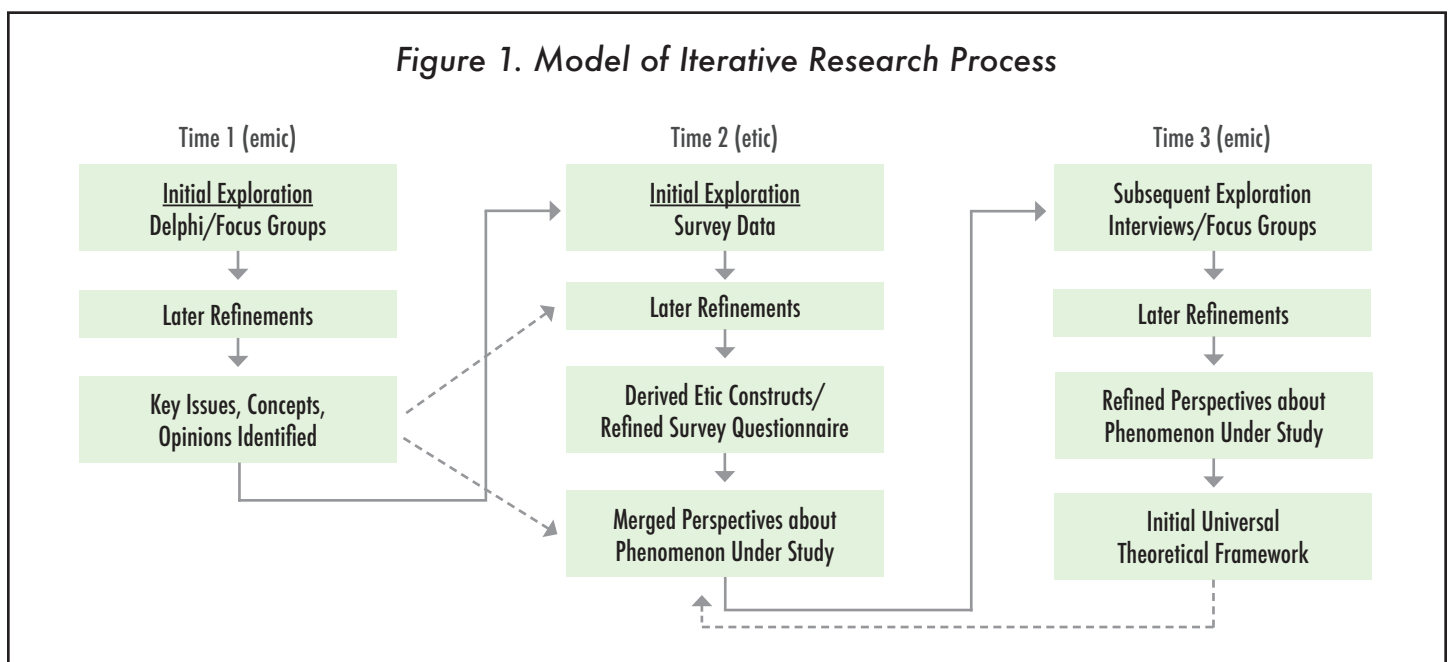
Figure 1. Model of Iterative Research Process

Time 1 (emic)

Initial Exploration
Delphi/Focus Groups

Later Refinements

Key Issues, Concepts, Opinions Identified

Time 2 (etic)

Initial Exploration
Survey Data

Later Refinements

Derived Etic Constructs/ Refined Survey Questionnaire

Merged Perspectives about Phenomenon Under Study

Time 3 (emic)

Subsequent Exploration
Interviews/Focus Groups

Later Refinements

Refined Perspectives about Phenomenon Under Study

Initial Universal Theoretical Framework